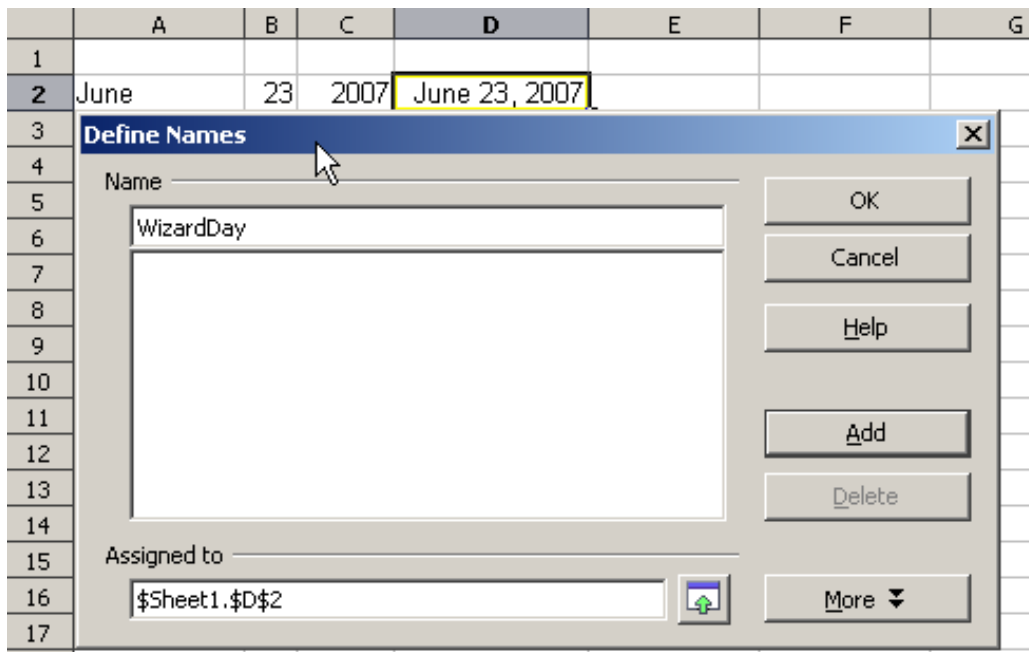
|  | A | B | C | D | E | F | G |
|---|---|---|---|---|---|---|---|
| 1 |  |  |  |  |  |  |  |
| 2 | June | 23 | 2007 | June 23, 2007 |  |  |  |
| 3 |  |  |  |  |  |  |  |
| 4 |  |  |  |  |  |  |  |
| 5 |  |  |  |  |  |  |  |
| 6 |  |  |  |  |  |  |  |
| 7 |  |  |  |  |  |  |  |
| 8 |  |  |  |  |  |  |  |
| 9 |  |  |  |  |  |  |  |
| 10 |  |  |  |  |  |  |  |
| 11 |  |  |  |  |  |  |  |
| 12 |  |  |  |  |  |  |  |
| 13 |  |  |  |  |  |  |  |
| 14 |  |  |  |  |  |  |  |
| 15 |  |  |  |  |  |  |  |
| 16 |  |  |  |  |  |  |  |
| 17 |  |  |  |  |  |  |  |

Define Names

Name

WizardDay

Assigned to

$Sheet1.$D$2

OK

Cancel

Help

Add

Delete

More